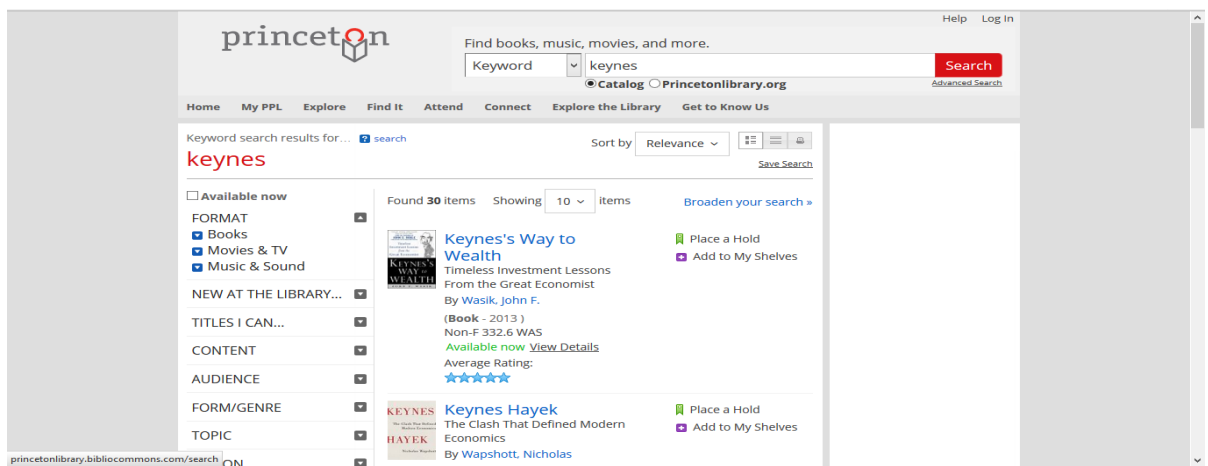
Help Log In

princeton

Find books, music, movies, and more.

Keyword keynes Search

Catalog Princetonlibrary.org

Advanced Search

Home My PPL Explore Find It Attend Connect Explore the Library Get to Know Us

Keyword search results for... search

keynes

Sort by Relevance

Save Search

Available now

FORMAT
Books
Movies & TV
Music & Sound

NEW AT THE LIBRARY...

TITLES I CAN...

CONTENT

AUDIENCE

FORM/GENRE

TOPIC

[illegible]ON

Found 30 items Showing 10 items

Broaden your search »

KEYNES'S WAY TO WEALTH

Keynes's Way to Wealth
Timeless Investment Lessons From the Great Economist
By Wasik, John F.
(Book - 2013 )
Non-F 332.6 WAS
Available now View Details
Average Rating:

Place a Hold
Add to My Shelves

KEYNES HAYEK

Keynes Hayek
The Clash That Defined Modern Economics
By Wapshott, Nicholas

Place a Hold
Add to My Shelves

princetonlibrary.bibliocommons.com/search